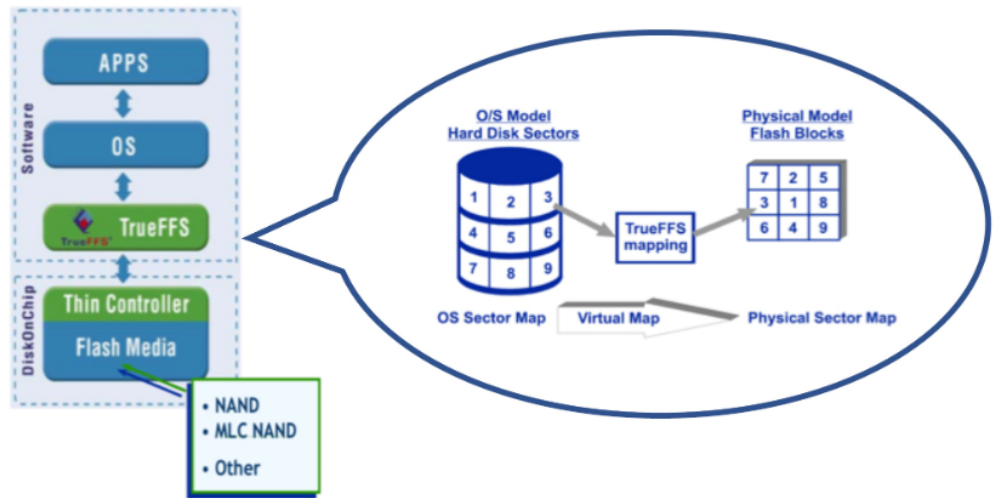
Software

APPS

OS

TrueFFS

TrueFFS

DiskOnChip

Thin Controller

Flash Media

• NAND
• MLC NAND
• Other

O/S Model
Hard Disk Sectors

| 1 | 2 | 3 |
|---|---|---|
| 4 | 5 | 6 |
| 7 | 8 | 9 |

TrueFFS mapping

Physical Model
Flash Blocks

| 7 | 2 | 5 |
|---|---|---|
| 3 | 1 | 8 |
| 6 | 4 | 9 |

OS Sector Map

Virtual Map

Physical Sector Map